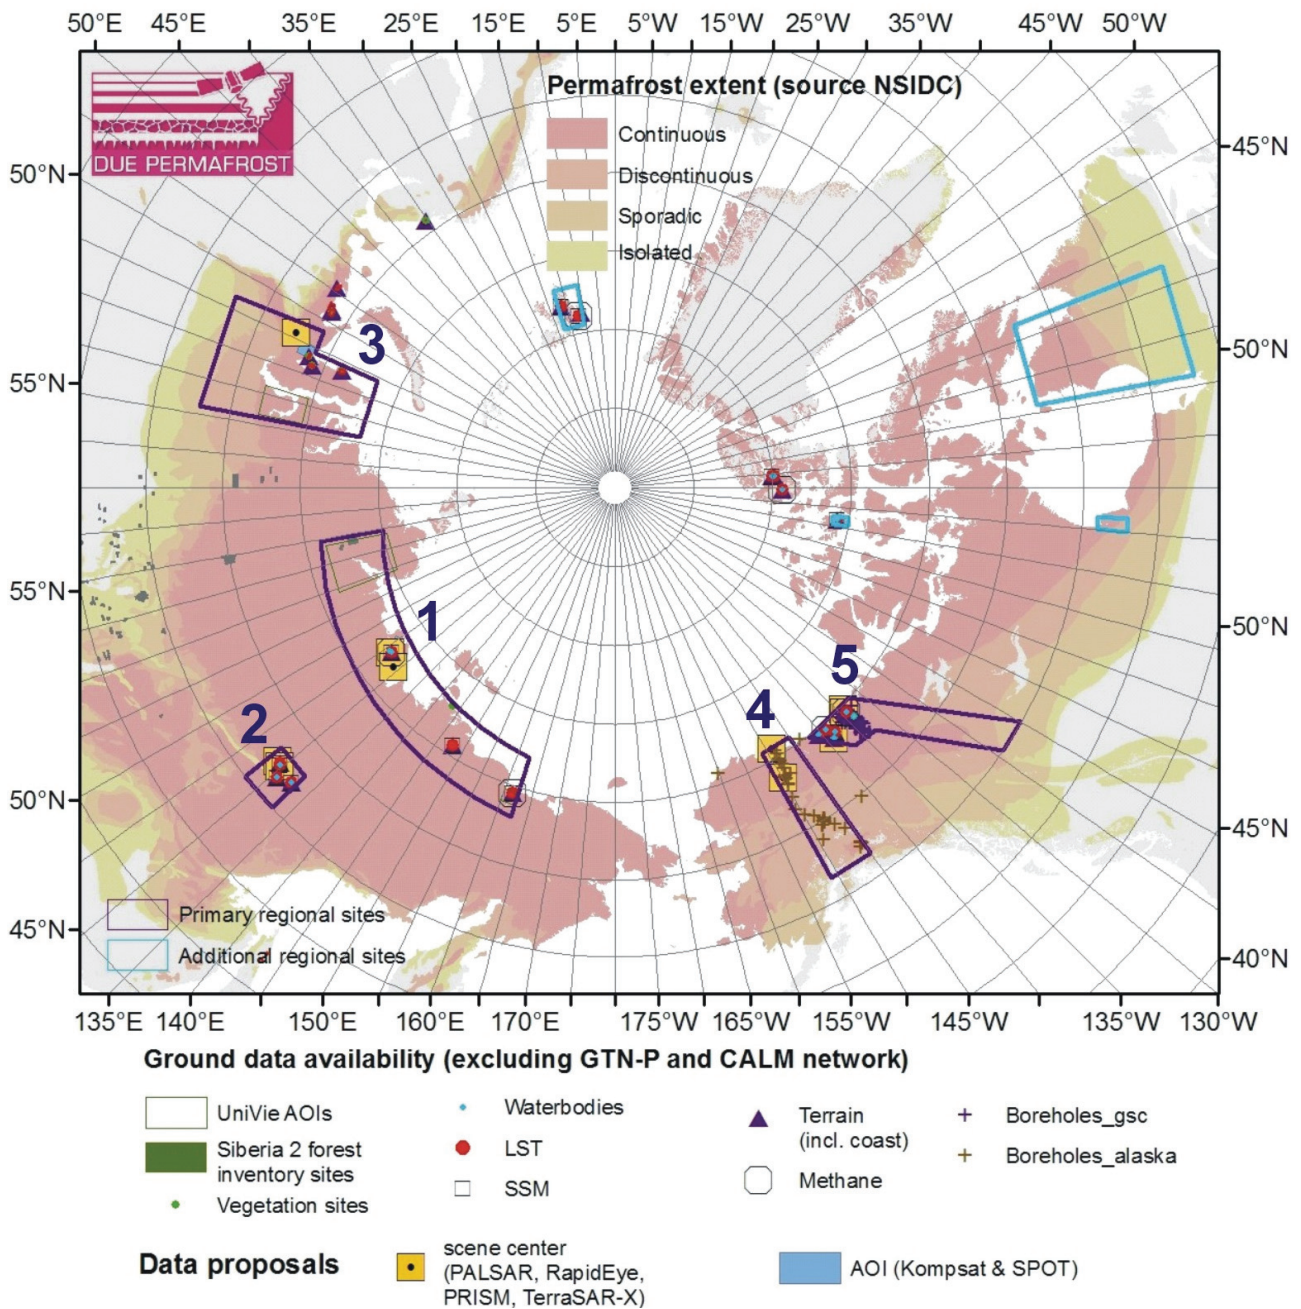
50°E 45°E 35°E 25°E 15°E 5°E 5°W 15°W 25°W 35°W 45°W 50°W

DUE PERMAFROST

Permafrost extent (source NSIDC)

Continuous
Discontinuous
Sporadic
Isolated

50°N
55°N
55°N
50°N
45°N

45°N
50°N
50°N
45°N
40°N

3
1
2
4
5

Primary regional sites
Additional regional sites

135°E 140°E 150°E 160°E 170°E 175°W 165°W 155°W 145°W 135°W 130°W

Ground data availability (excluding GTN-P and CALM network)

UniVie AOIs
Siberia 2 forest inventory sites
Vegetation sites
Waterbodies
LST
SSM
Terrain (incl. coast)
Methane
Boreholes_gsc
Boreholes_alaska

Data proposals
scene center (PALSAR, RapidEye, PRISM, TerraSAR-X)
AOI (Kompsat & SPOT)